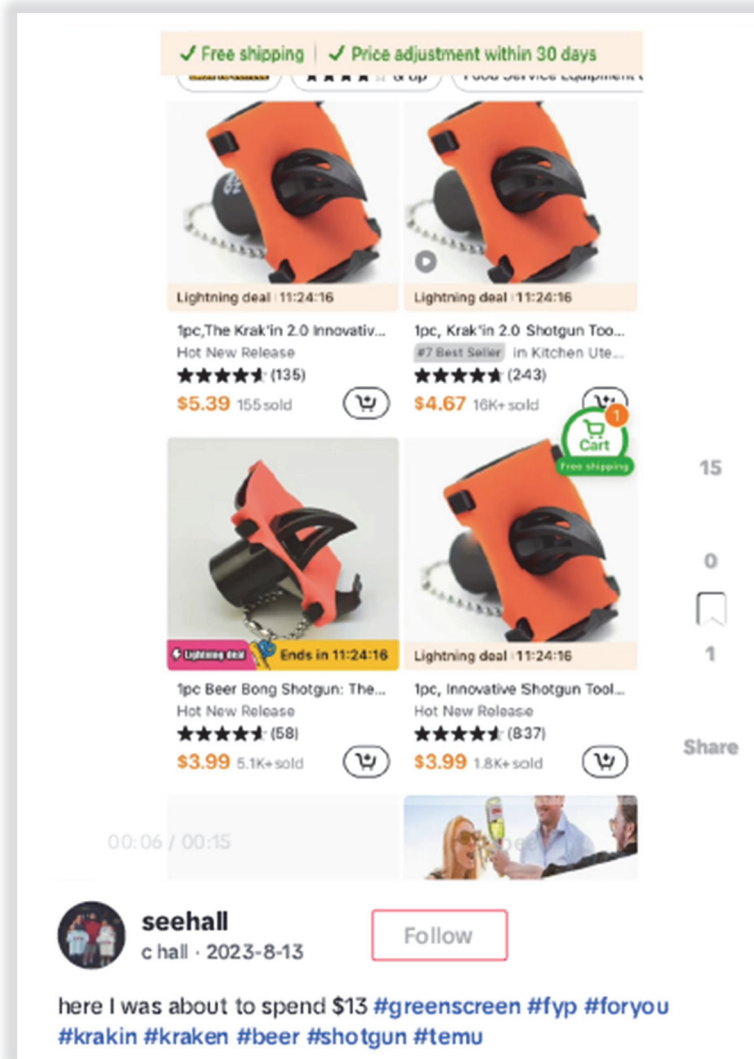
✓ Free shipping | ✓ Price adjustment within 30 days

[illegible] ★★★★ & up Food Service Equipment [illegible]

Lightning deal | 11:24:16

1pc,The Krak'in 2.0 Innovativ...
Hot New Release
★★★★★ (135)
$5.39 155 sold

Lightning deal | 11:24:16

1pc, Krak'in 2.0 Shotgun Too...
#7 Best Seller in Kitchen Ute...
★★★★★ (243)
$4.67 16K+ sold

1
Cart
Free shipping

15

0

1

Share

Lightning deal Ends in 11:24:16

1pc Beer Bong Shotgun: The...
Hot New Release
★★★★★ (58)
$3.99 5.1K+ sold

Lightning deal | 11:24:16

1pc, Innovative Shotgun Tool...
Hot New Release
★★★★★ (837)
$3.99 1.8K+ sold

00:06 / 00:15

seehall
c hall · 2023-8-13

Follow

here I was about to spend $13 #greenscreen #fyp #foryou #krakin #kraken #beer #shotgun #temu